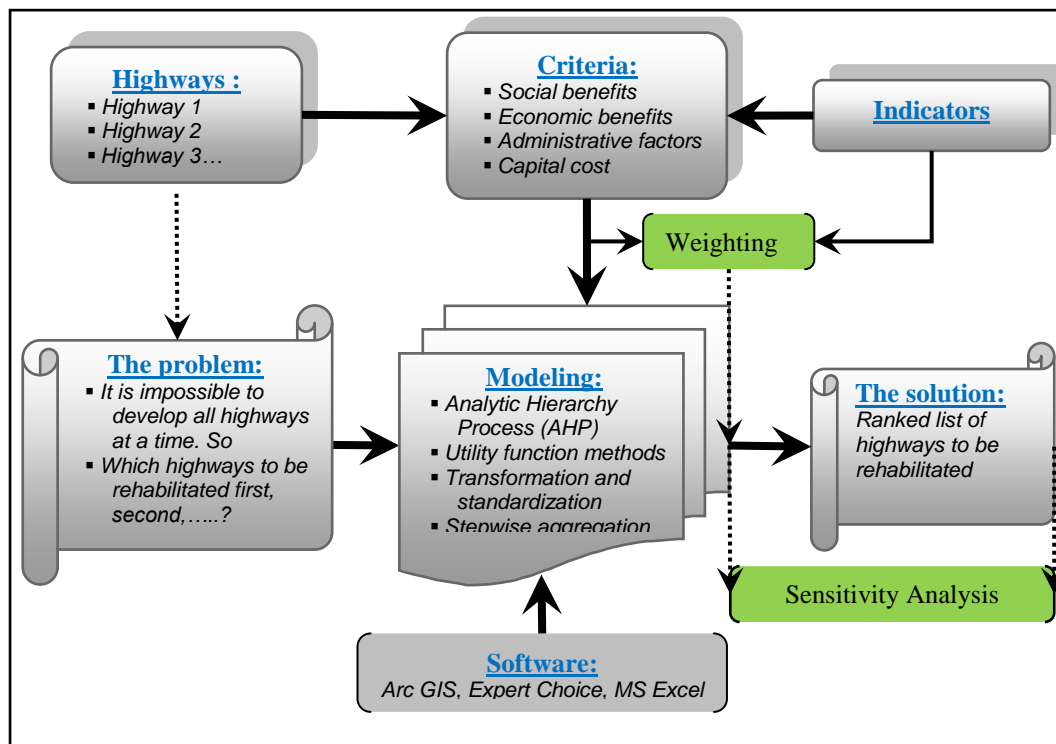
Highways :
▪ Highway 1
▪ Highway 2
▪ Highway 3…

Criteria:
▪ Social benefits
▪ Economic benefits
▪ Administrative factors
▪ Capital cost

Indicators

Weighting

The problem:
▪ It is impossible to develop all highways at a time. So
▪ Which highways to be rehabilitated first, second,…..?

Modeling:
▪ Analytic Hierarchy Process (AHP)
▪ Utility function methods
▪ Transformation and standardization
▪ Stepwise aggregation

The solution:
Ranked list of highways to be rehabilitated

Sensitivity Analysis

Software:
Arc GIS, Expert Choice, MS Excel